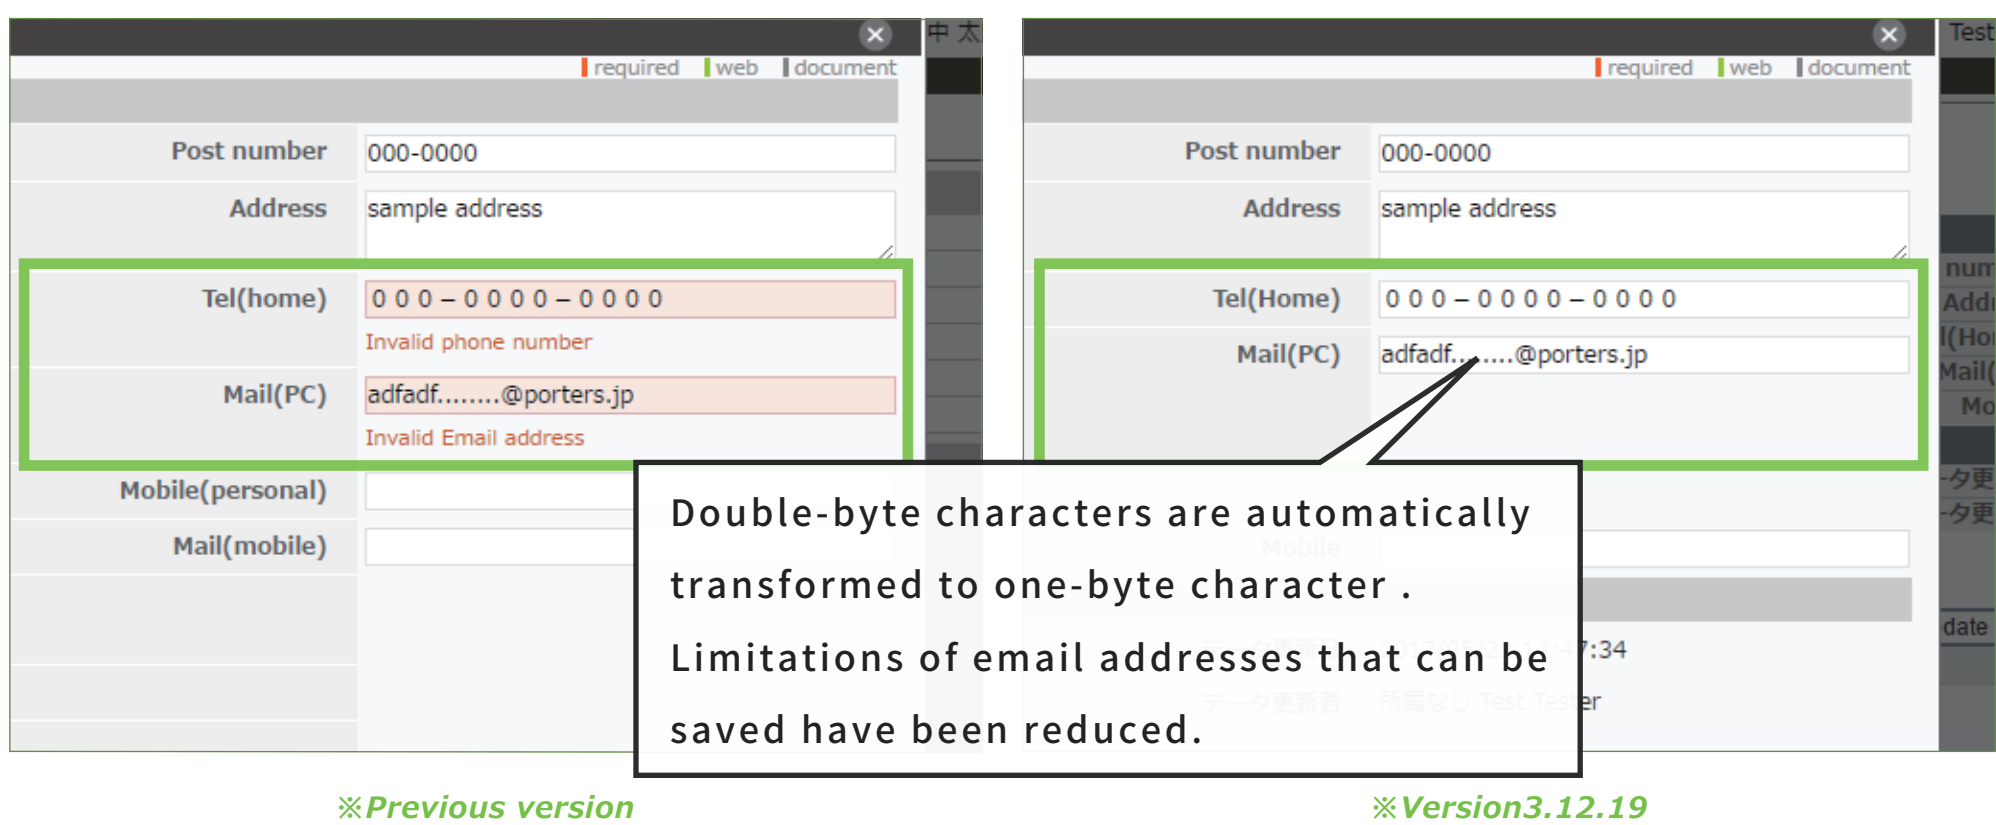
中 太

required web document

Post number 000-0000

Address sample address

Tel(home) ０００－００００－００００

Invalid phone number

Mail(PC) adfadf........@porters.jp

Invalid Email address

Mobile(personal)

Mail(mobile)

Test

required web document

Post number 000-0000

Address sample address

Tel(Home) ０００－００００－００００

Mail(PC) adfadf........@porters.jp

num
Addr
l(Ho
Mail(
Mo

-タ更
-タ更

date

:34

er

Double-byte characters are automatically transformed to one-byte character .

Limitations of email addresses that can be saved have been reduced.

※Previous version

※Version3.12.19